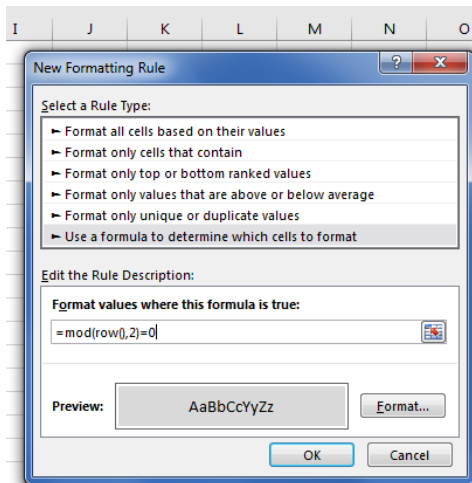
I J K L M N O

New Formatting Rule

?

Select a Rule Type:

► Format all cells based on their values
► Format only cells that contain
► Format only top or bottom ranked values
► Format only values that are above or below average
► Format only unique or duplicate values
► Use a formula to determine which cells to format

Edit the Rule Description:

Format values where this formula is true:

=mod(row(),2)=0

Preview: AaBbCcYyZz Format...

OK Cancel